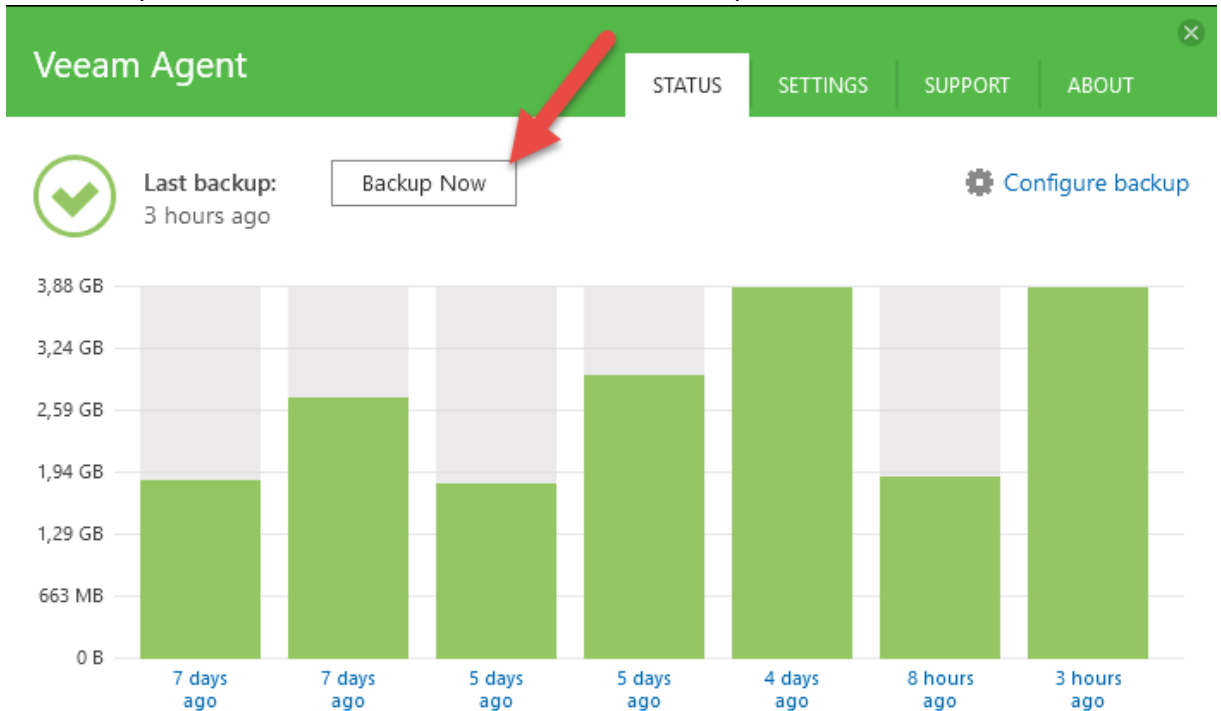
Veeam Agent

STATUS SETTINGS SUPPORT ABOUT

Last backup:
3 hours ago

Backup Now

Configure backup

3,88 GB
3,24 GB
2,59 GB
1,94 GB
1,29 GB
663 MB
0 B

7 days ago
7 days ago
5 days ago
5 days ago
4 days ago
8 hours ago
3 hours ago